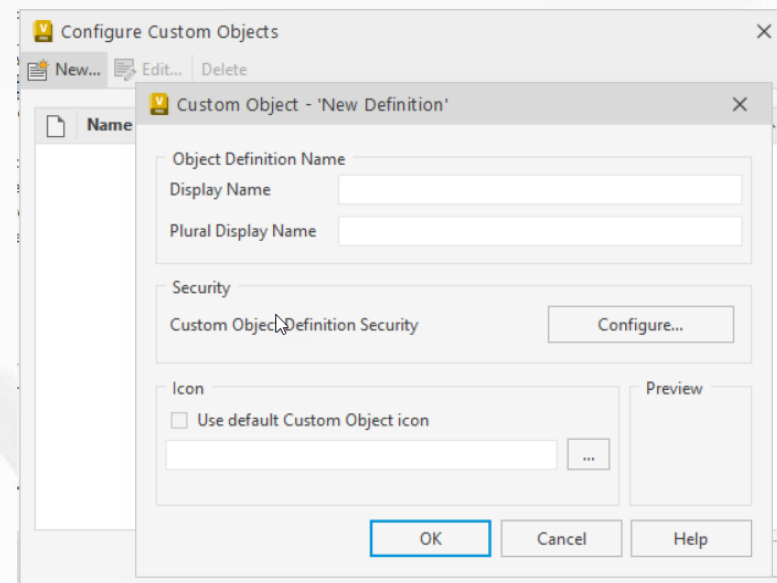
Configure Custom Objects

New... Edit... Delete

Name

Custom Object - 'New Definition'

Object Definition Name

Display Name

Plural Display Name

Security

Custom Object Definition Security

Configure...

Icon

Use default Custom Object icon

...

Preview

OK

Cancel

Help